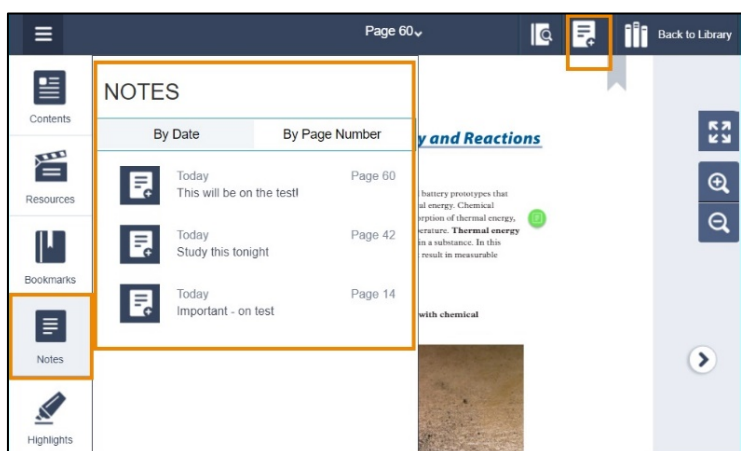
Page 60

Back to Library

Contents

Resources

Bookmarks

Notes

Highlights

NOTES

| By Date | By Page Number |
|---|---|

Today
This will be on the test!
Page 60

Today
Study this tonight
Page 42

Today
Important - on test
Page 14

y and Reactions

battery prototypes that
al energy. Chemical
rption of thermal energy,
erature. Thermal energy
n a substance. In this
result in measurable

with chemical